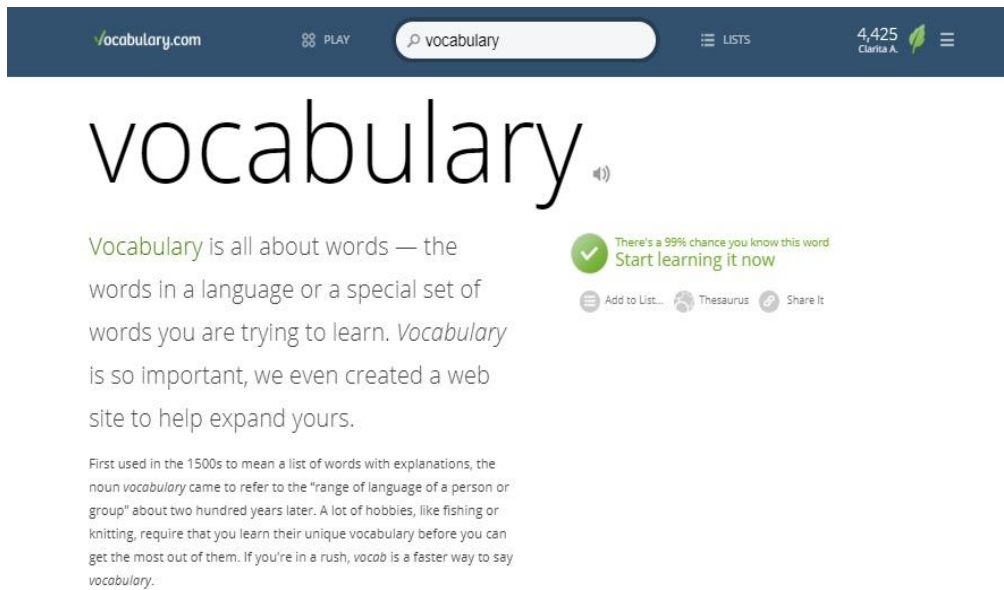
Vocabulary.com

PLAY

vocabulary

LISTS

4,425
Clarita A.

vocabulary

Vocabulary is all about words — the words in a language or a special set of words you are trying to learn. Vocabulary is so important, we even created a web site to help expand yours.

There's a 99% chance you know this word
Start learning it now

Add to List... Thesaurus Share It

First used in the 1500s to mean a list of words with explanations, the noun vocabulary came to refer to the "range of language of a person or group" about two hundred years later. A lot of hobbies, like fishing or knitting, require that you learn their unique vocabulary before you can get the most out of them. If you're in a rush, vocab is a faster way to say vocabulary.